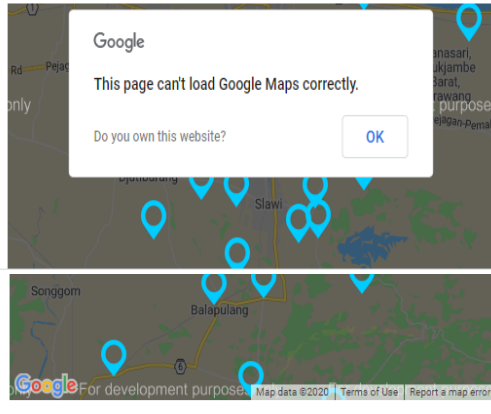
Google

This page can't load Google Maps correctly.

Do you own this website?

OK

Rd

Pejag

only

anasari, ukjambe Barat, rawang

purpose

Pejagan-Pemal

Djatibarang

Slawi

Songgom

Balapulang

6

Google For development purposes

Map data ©2020

Terms of Use

Report a map error